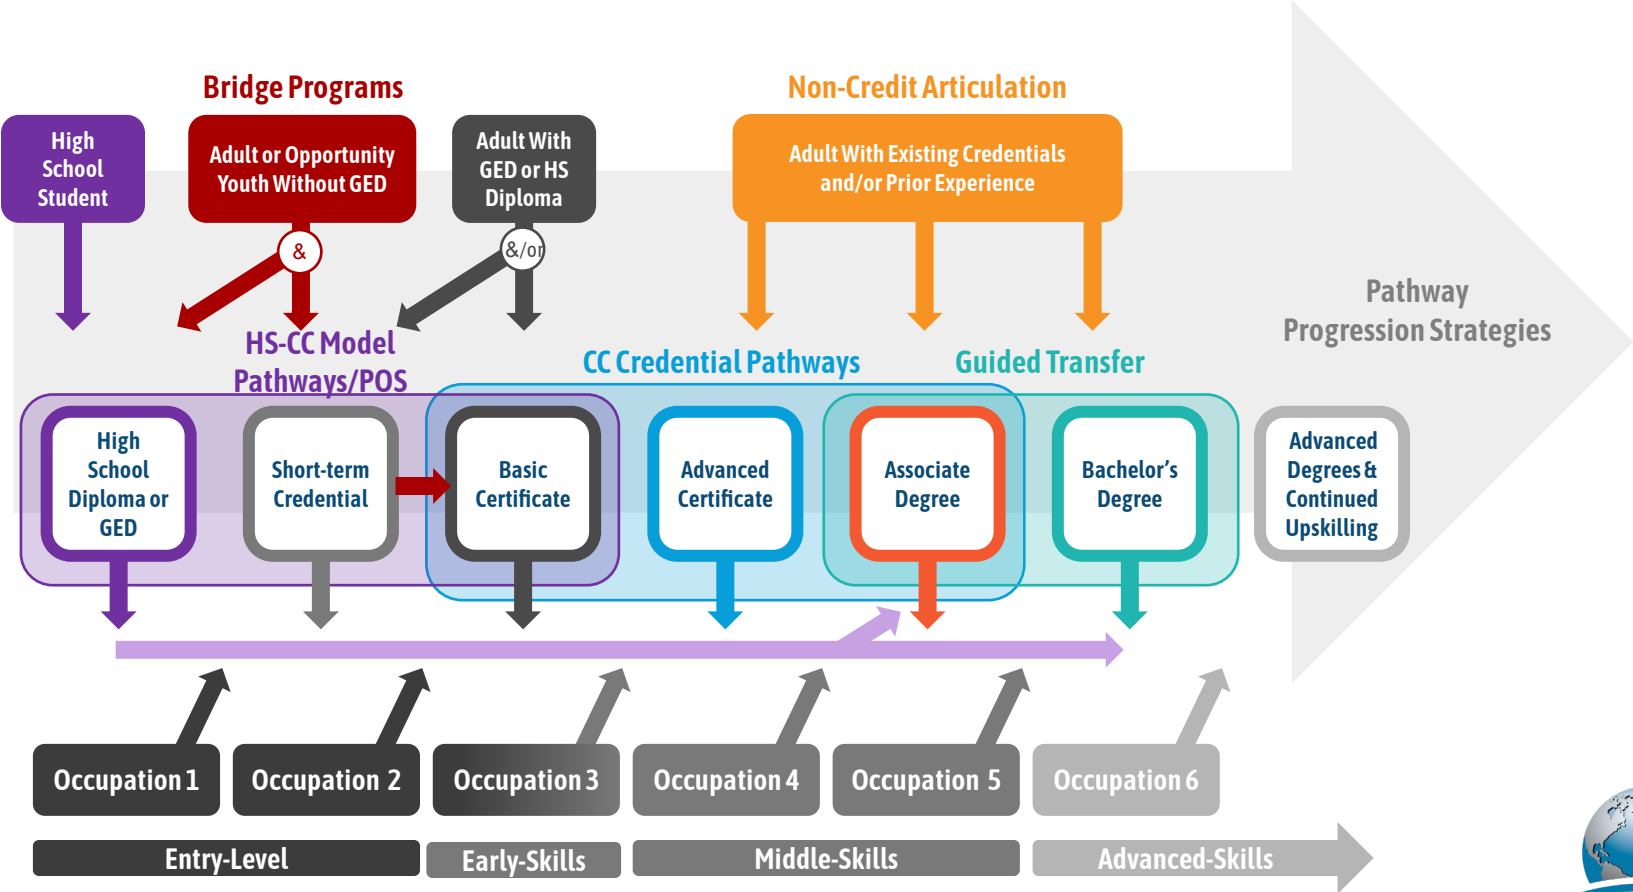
Bridge Programs

Non-Credit Articulation

High School Student

Adult or Opportunity Youth Without GED

Adult With GED or HS Diploma

Adult With Existing Credentials and/or Prior Experience

&

&/or

Pathway Progression Strategies

HS-CC Model Pathways/POS

CC Credential Pathways

Guided Transfer

High School Diploma or GED

Short-term Credential

Basic Certificate

Advanced Certificate

Associate Degree

Bachelor's Degree

Advanced Degrees & Continued Upskilling

Occupation 1

Occupation 2

Occupation 3

Occupation 4

Occupation 5

Occupation 6

Entry-Level

Early-Skills

Middle-Skills

Advanced-Skills